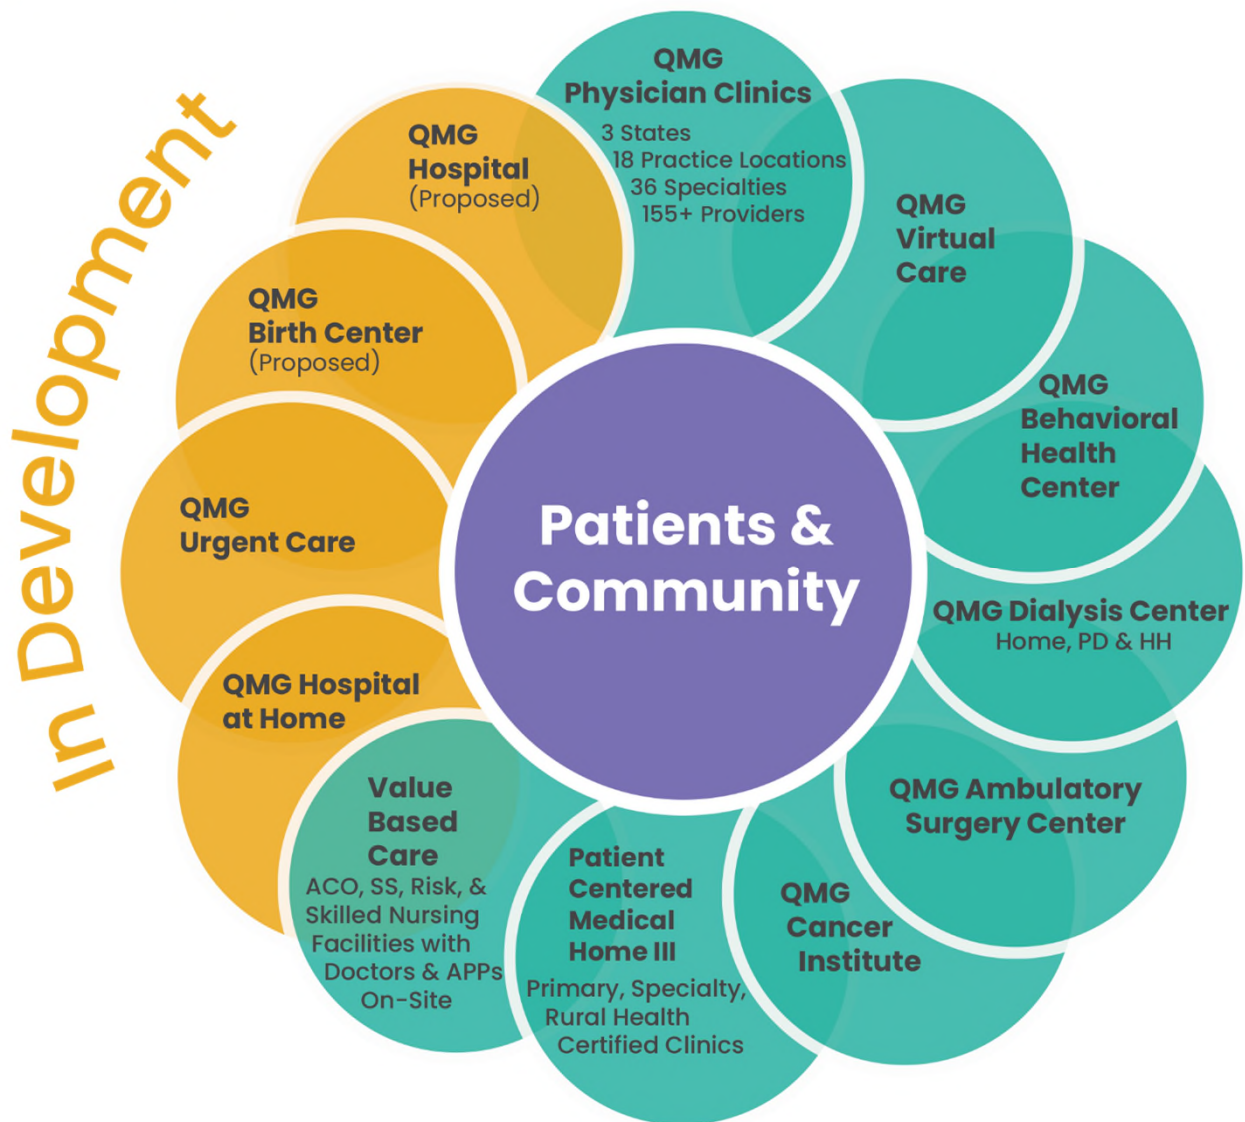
In Development

QMG Physician Clinics
3 States
18 Practice Locations
36 Specialties
155+ Providers

QMG Virtual Care

QMG Behavioral Health Center

QMG Dialysis Center
Home, PD & HH

QMG Ambulatory Surgery Center

QMG Cancer Institute

Patient Centered Medical Home III
Primary, Specialty, Rural Health Certified Clinics

Value Based Care
ACO, SS, Risk, & Skilled Nursing Facilities with Doctors & APPs On-Site

QMG Hospital at Home

QMG Urgent Care

QMG Birth Center
(Proposed)

QMG Hospital
(Proposed)

Patients & Community